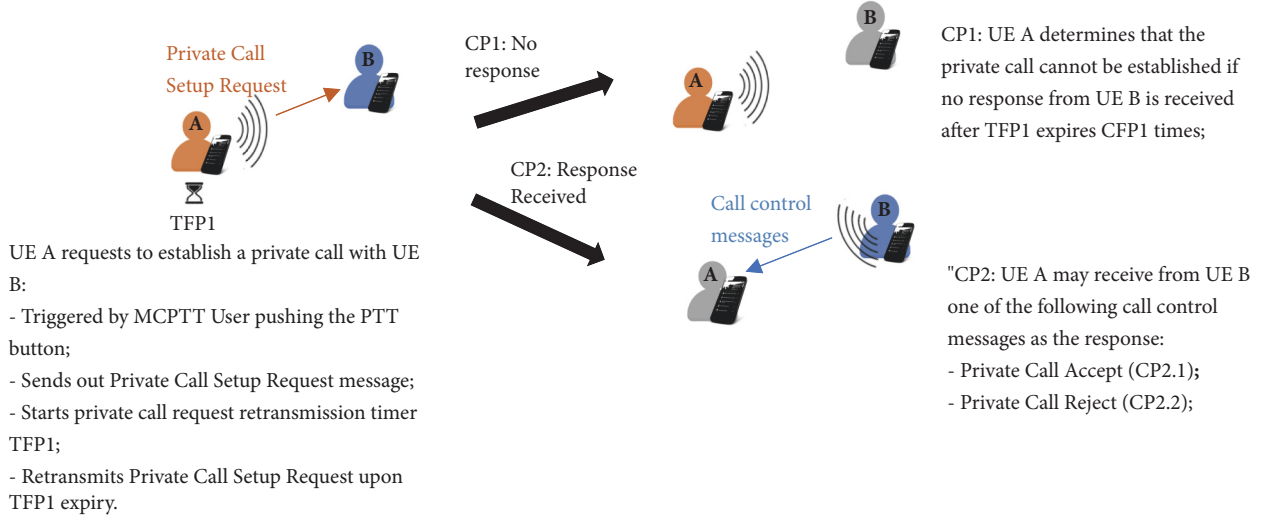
Private Call Setup Request

B

A

TFP1

UE A requests to establish a private call with UE B:
- Triggered by MCPTT User pushing the PTT button;
- Sends out Private Call Setup Request message;
- Starts private call request retransmission timer TFP1;
- Retransmits Private Call Setup Request upon TFP1 expiry.

CP1: No response

CP2: Response Received

B

A

CP1: UE A determines that the private call cannot be established if no response from UE B is received after TFP1 expires CFP1 times;

Call control messages

B

A

"CP2: UE A may receive from UE B one of the following call control messages as the response:
- Private Call Accept (CP2.1);
- Private Call Reject (CP2.2);